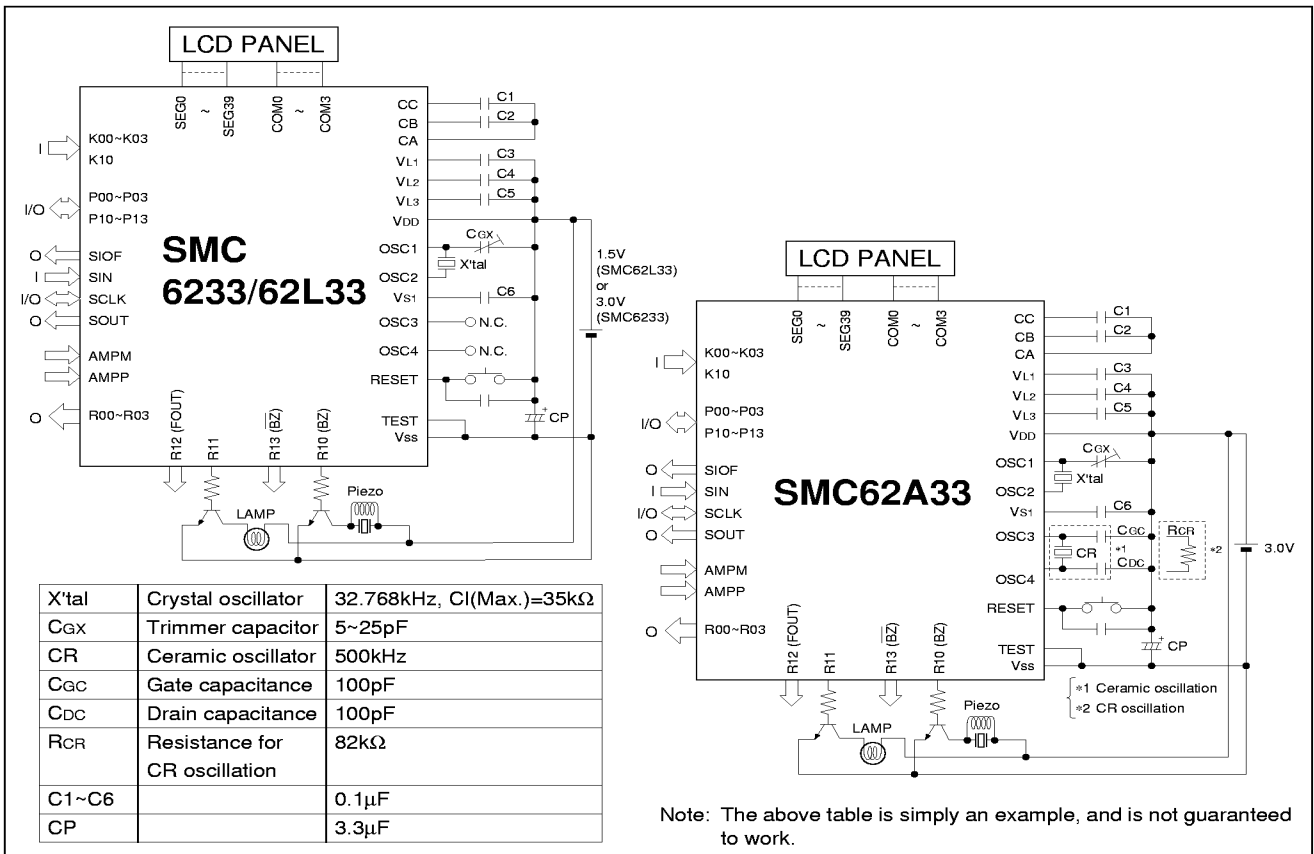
LCD PANEL

SEG0 ~ SEG39 COM0 ~ COM3

CC
CB
CA
C1
C2
VL1
VL2
VL3
C3
C4
C5
VDD
OSC1
OSC2
CGX
X'tal
VS1
C6
OSC3
OSC4
N.C.
N.C.
RESET
TEST
VSS
CP

I K00~K03
K10
I/O P00~P03
P10~P13
O SIOF
I SIN
I/O SCLK
O SOUT
AMPM
AMPP
O R00~R03

SMC
6233/62L33

1.5V
(SMC62L33)
or
3.0V
(SMC6233)

R12 (FOUT) R11 R13 ($\overline{BZ}$) R10 (BZ)

LAMP
Piezo

LCD PANEL

SEG0 ~ SEG39 COM0 ~ COM3

CC
CB
CA
C1
C2
VL1
VL2
VL3
C3
C4
C5
VDD
OSC1
OSC2
CGX
X'tal
VS1
C6
OSC3
CR
CGC
*1
CDC
RCR
*2
OSC4
RESET
TEST
VSS
CP
3.0V

I K00~K03
K10
I/O P00~P03
P10~P13
O SIOF
I SIN
I/O SCLK
O SOUT
AMPM
AMPP
O R00~R03

SMC62A33

R12 (FOUT) R11 R13 ($\overline{BZ}$) R10 (BZ)

LAMP
Piezo

*1 Ceramic oscillation
*2 CR oscillation

| X'tal | Crystal oscillator | 32.768kHz, CI(Max.)=35kΩ |
|---|---|---|
| CGX | Trimmer capacitor | 5~25pF |
| CR | Ceramic oscillator | 500kHz |
| CGC | Gate capacitance | 100pF |
| CDC | Drain capacitance | 100pF |
| RCR | Resistance for CR oscillation | 82kΩ |
| C1~C6 | | 0.1μF |
| CP | | 3.3μF |

Note: The above table is simply an example, and is not guaranteed to work.